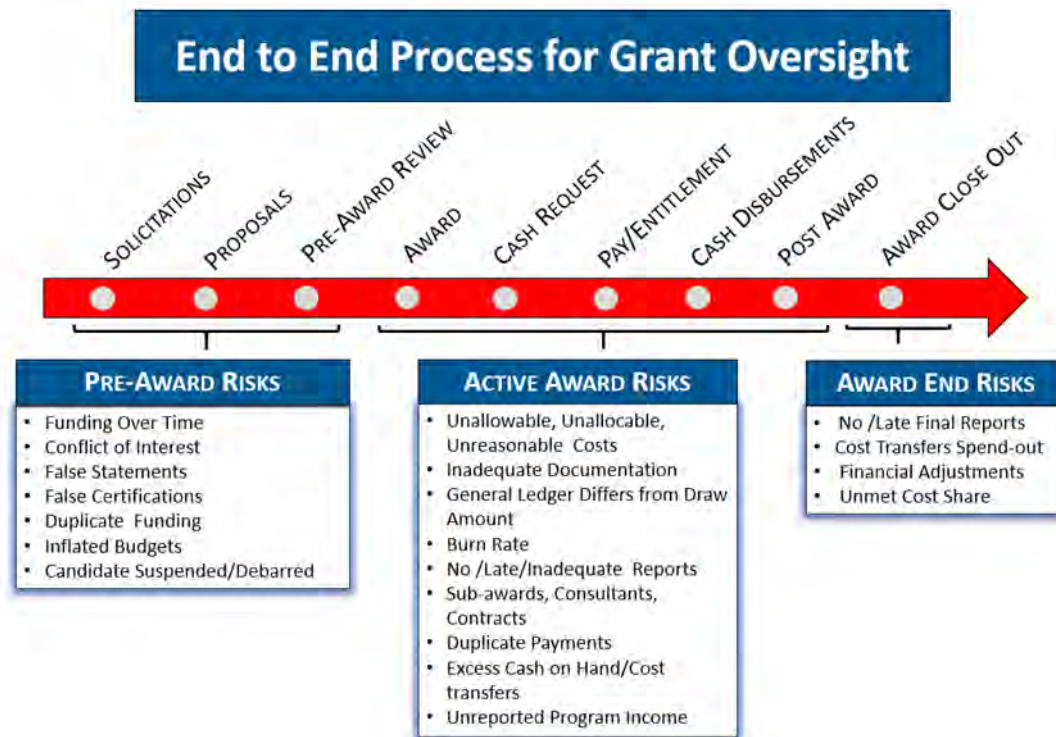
End to End Process for Grant Oversight

SOLICITATIONS
PROPOSALS
PRE-AWARD REVIEW
AWARD
CASH REQUEST
PAY/ENTITLEMENT
CASH DISBURSEMENTS
POST AWARD
AWARD CLOSE OUT

PRE-AWARD RISKS
- Funding Over Time
- Conflict of Interest
- False Statements
- False Certifications
- Duplicate Funding
- Inflated Budgets
- Candidate Suspended/Debarred

ACTIVE AWARD RISKS
- Unallowable, Unallocable, Unreasonable Costs
- Inadequate Documentation
- General Ledger Differs from Draw Amount
- Burn Rate
- No /Late/Inadequate Reports
- Sub-awards, Consultants, Contracts
- Duplicate Payments
- Excess Cash on Hand/Cost transfers
- Unreported Program Income

AWARD END RISKS
- No /Late Final Reports
- Cost Transfers Spend-out
- Financial Adjustments
- Unmet Cost Share